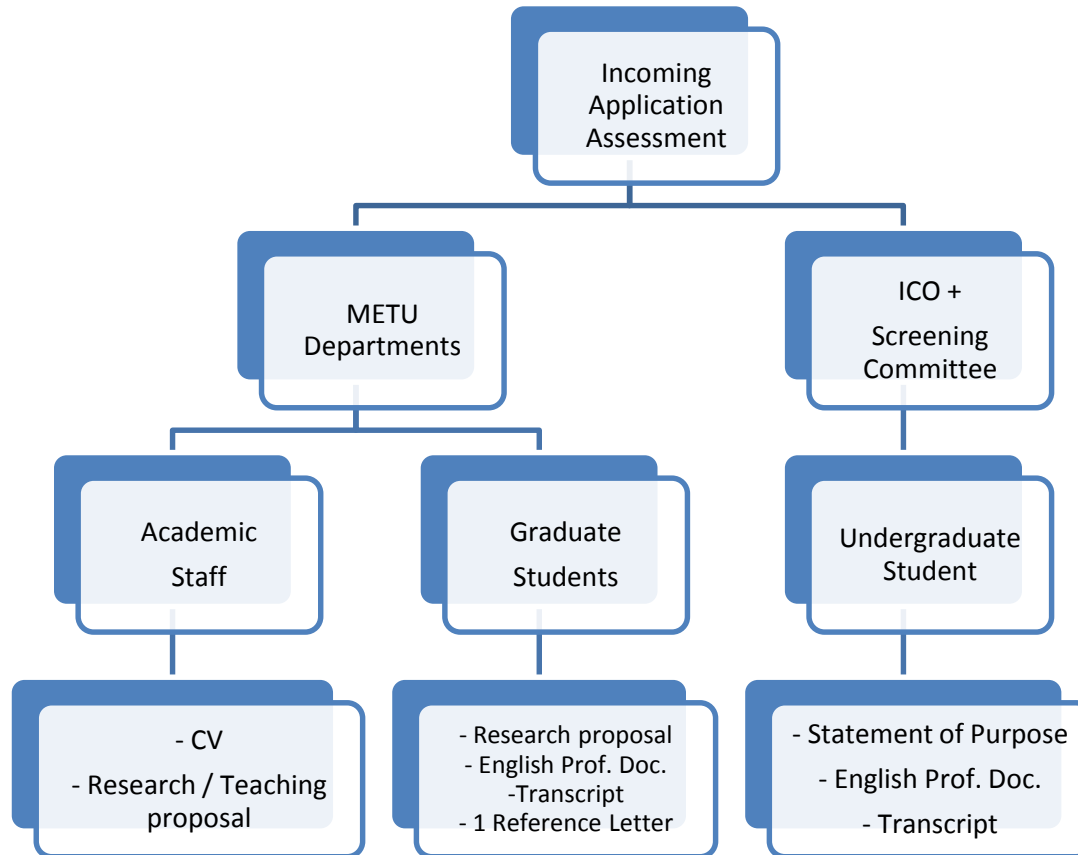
Incoming Application Assessment

METU Departments

ICO + Screening Committee

Academic Staff

Graduate Students

Undergraduate Student

- CV
- Research / Teaching proposal

- Research proposal
- English Prof. Doc.
-Transcript
- 1 Reference Letter

- Statement of Purpose
- English Prof. Doc.
- Transcript